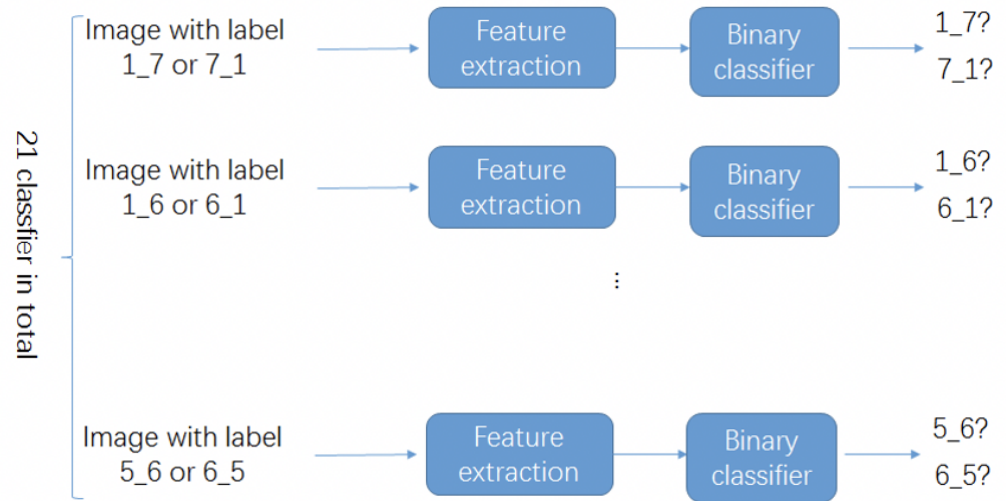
21 classfier in total

Image with label 1_7 or 7_1

Feature extraction

Binary classifier

1_7?
7_1?

Image with label 1_6 or 6_1

Feature extraction

Binary classifier

1_6?
6_1?

⋮

Image with label 5_6 or 6_5

Feature extraction

Binary classifier

5_6?
6_5?